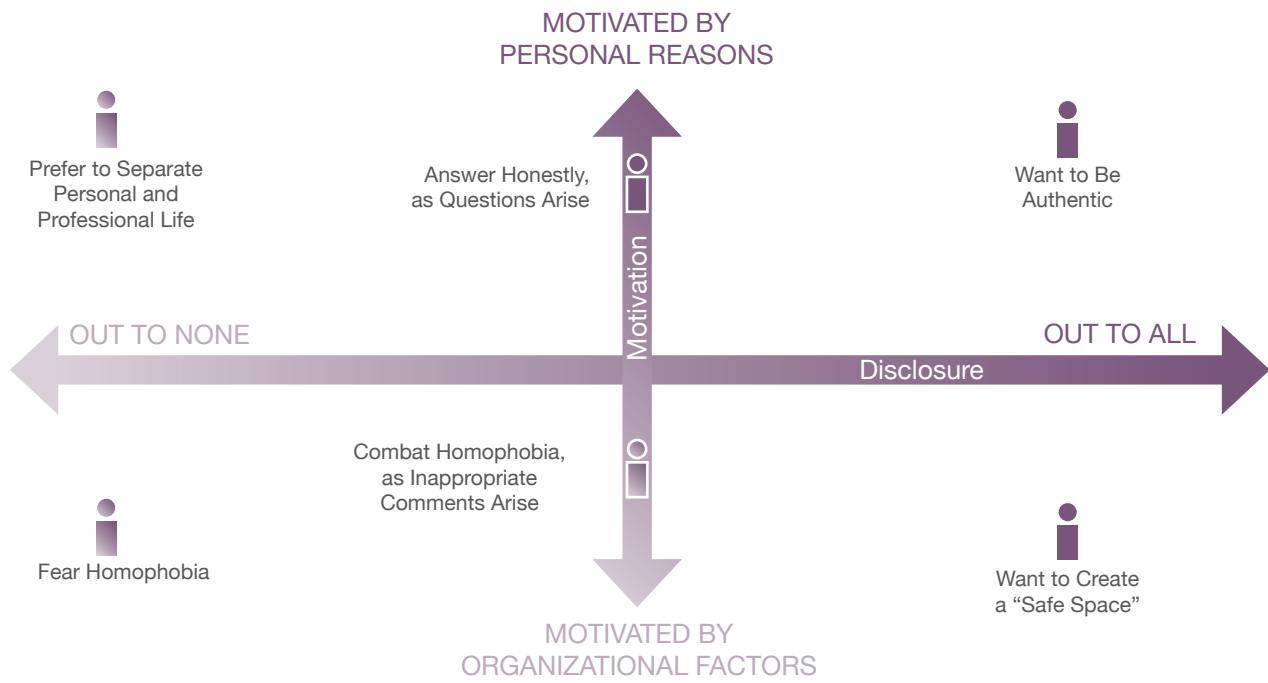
MOTIVATED BY
PERSONAL REASONS

Prefer to Separate Personal and Professional Life

Answer Honestly, as Questions Arise

Want to Be Authentic

Motivation

OUT TO NONE

OUT TO ALL

Disclosure

Combat Homophobia, as Inappropriate Comments Arise

Fear Homophobia

Want to Create a “Safe Space”

MOTIVATED BY
ORGANIZATIONAL FACTORS